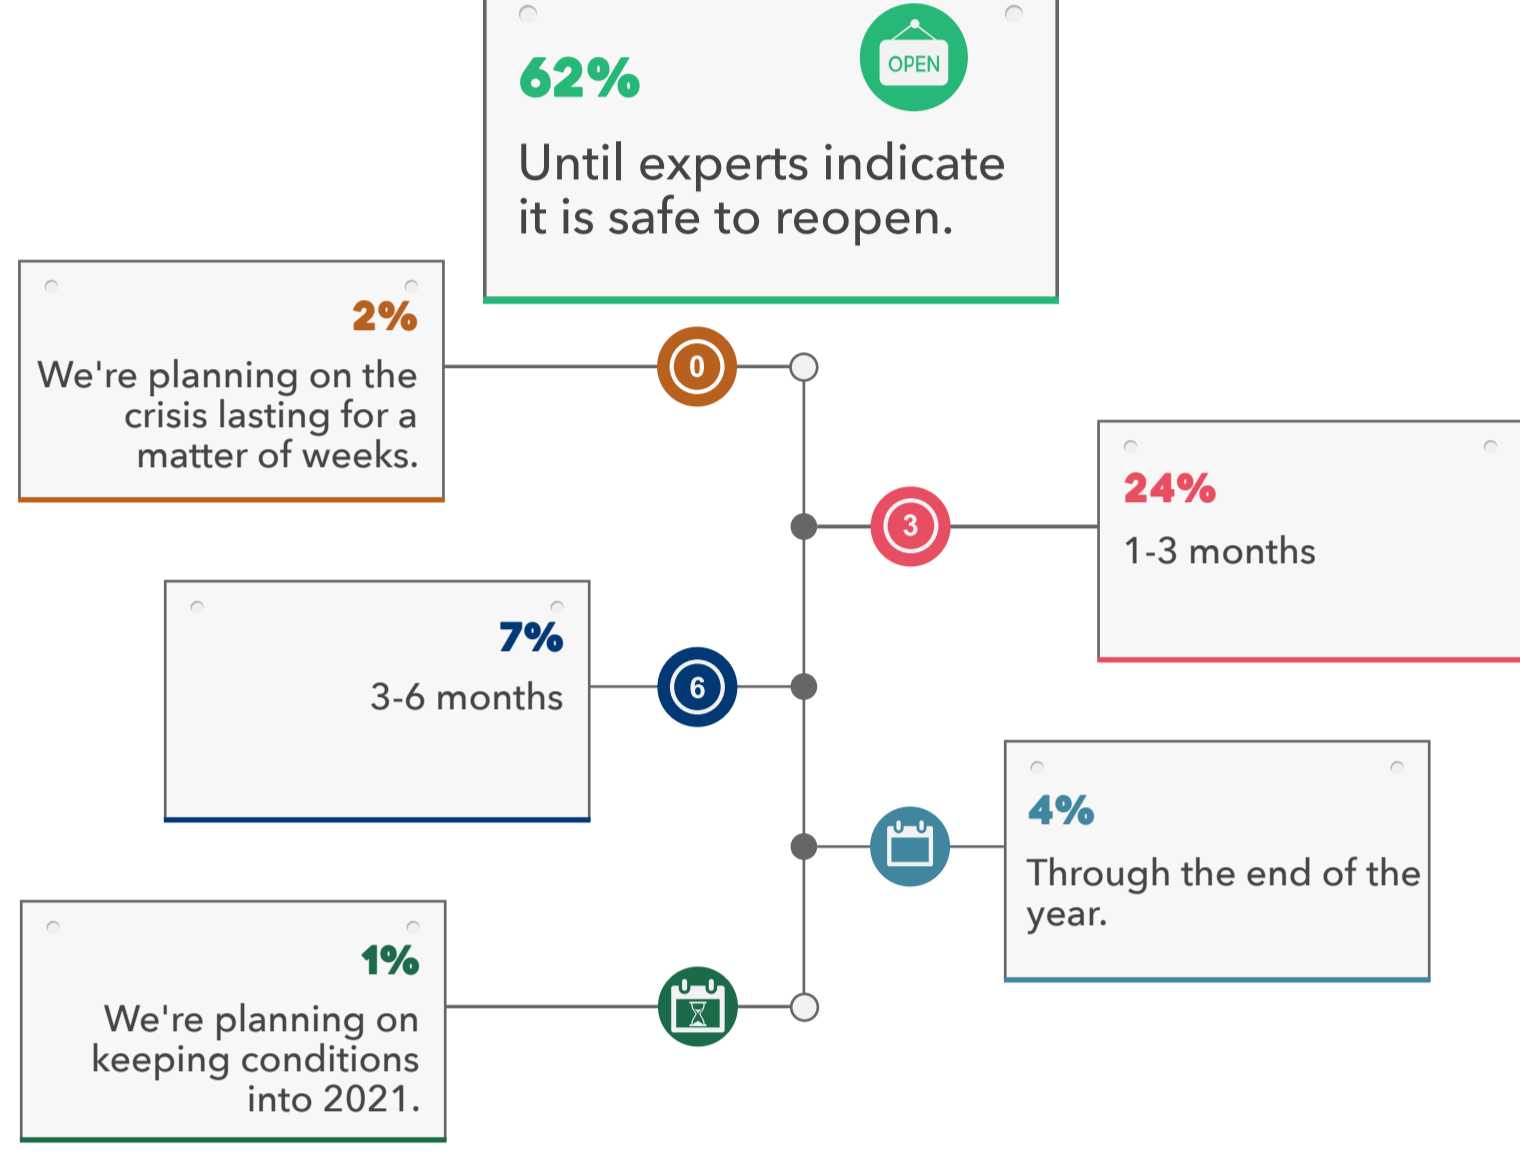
62%

OPEN

Until experts indicate it is safe to reopen.

2%

We're planning on the crisis lasting for a matter of weeks.

0

3

24%

1-3 months

7%

3-6 months

6

4%

Through the end of the year.

1%

We're planning on keeping conditions into 2021.